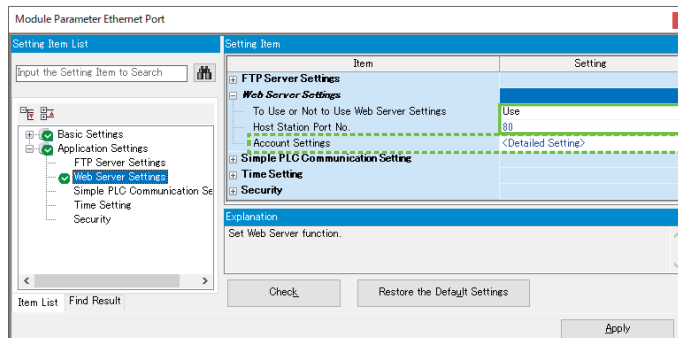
Module Parameter Ethernet Port

Setting Item List

Input the Setting Item to Search

Basic Settings
Application Settings
FTP Server Settings
Web Server Settings
Simple PLC Communication Se
Time Setting
Security

Item List | Find Result

Setting Item

| Item | Setting |
|---|---|
| FTP Server Settings | |
| Web Server Settings | |
| To Use or Not to Use Web Server Settings | Use |
| Host Station Port No. | 80 |
| Account Settings | <Detailed Setting> |
| Simple PLC Communication Setting | |
| Time Setting | |
| Security | |

Explanation

Set Web Server function.

Check

Restore the Default Settings

Apply